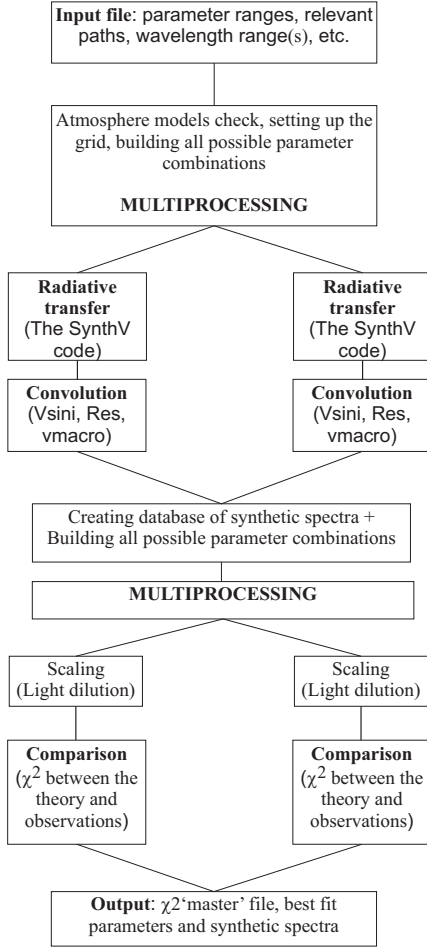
**Input file**: parameter ranges, relevant paths, wavelength range(s), etc.

Atmosphere models check, setting up the grid, building all possible parameter combinations

**MULTIPROCESSING**

**Radiative transfer** (The SynthV code)

**Convolution** (Vsini, Res, vmacro)

**Radiative transfer** (The SynthV code)

**Convolution** (Vsini, Res, vmacro)

Creating database of synthetic spectra + Building all possible parameter combinations

**MULTIPROCESSING**

Scaling (Light dilution)

**Comparison** ($\chi^2$ between the theory and observations)

Scaling (Light dilution)

**Comparison** ($\chi^2$ between the theory and observations)

**Output**: $\chi2$'master' file, best fit parameters and synthetic spectra